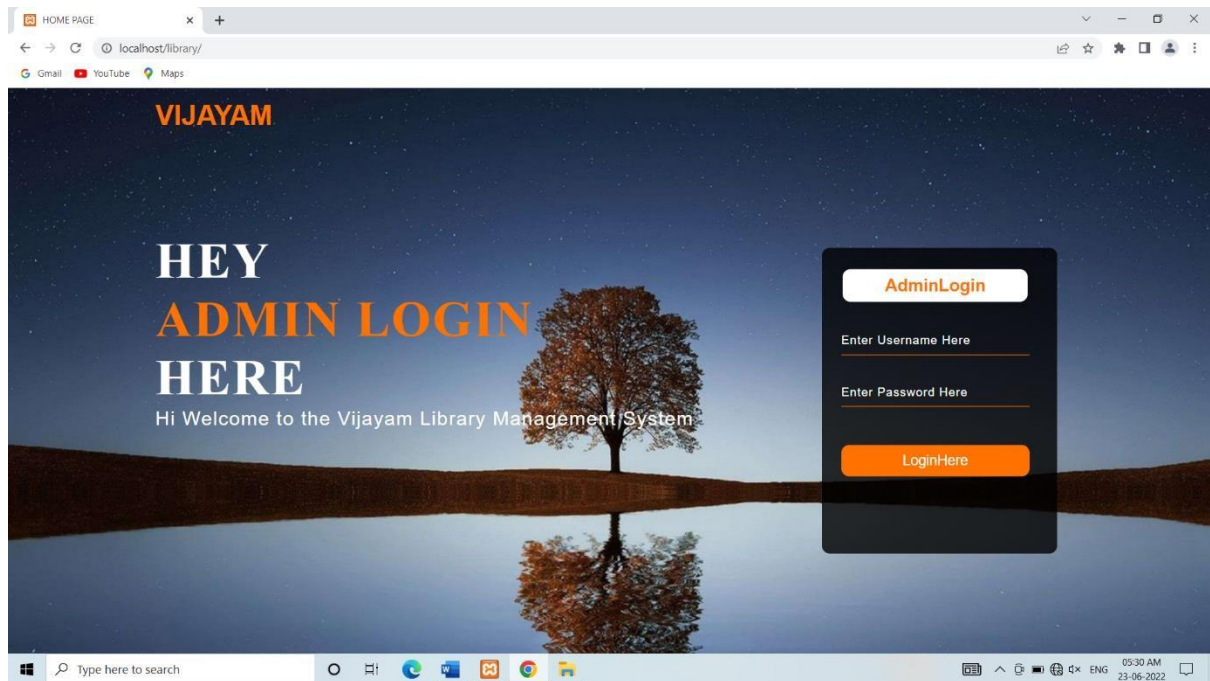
HOME PAGE
localhost/library/
Gmail YouTube Maps

VIJAYAM

HEY
ADMIN LOGIN
HERE
Hi Welcome to the Vijayam Library Management System

AdminLogin
Enter Username Here
Enter Password Here
LoginHere

Type here to search
ENG 05:30 AM 23-06-2022